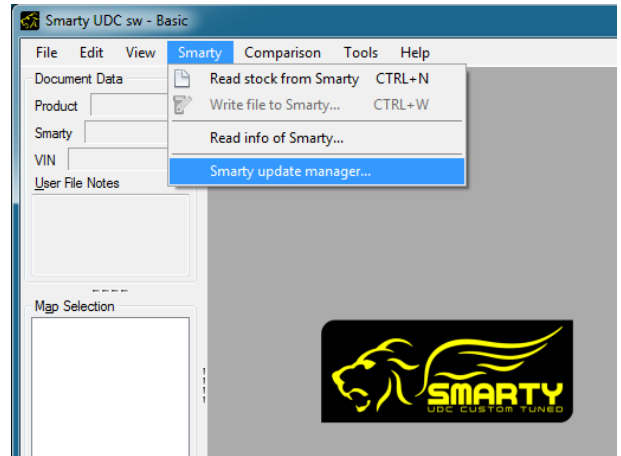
Smarty UDC sw - Basic

File Edit View Smarty Comparison Tools Help

Document Data
Product
Smarty
VIN
User File Notes

Map Selection

Read stock from Smarty CTRL+N
Write file to Smarty... CTRL+W
Read info of Smarty...
Smarty update manager...

SMARTY
UDC CUSTOM TUNED